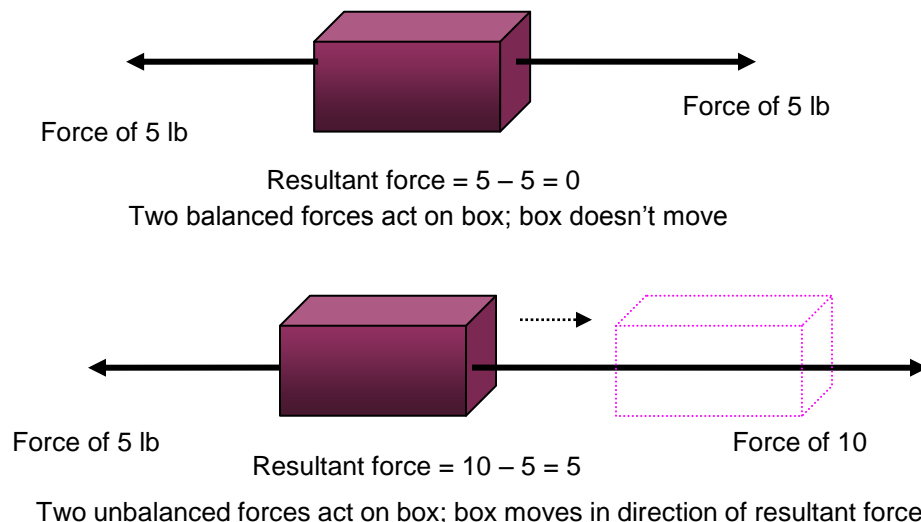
Force of 5 lb

Force of 5 lb

Resultant force = 5 – 5 = 0
Two balanced forces act on box; box doesn’t move

Force of 5 lb

Force of 10

Resultant force = 10 – 5 = 5

Two unbalanced forces act on box; box moves in direction of resultant force